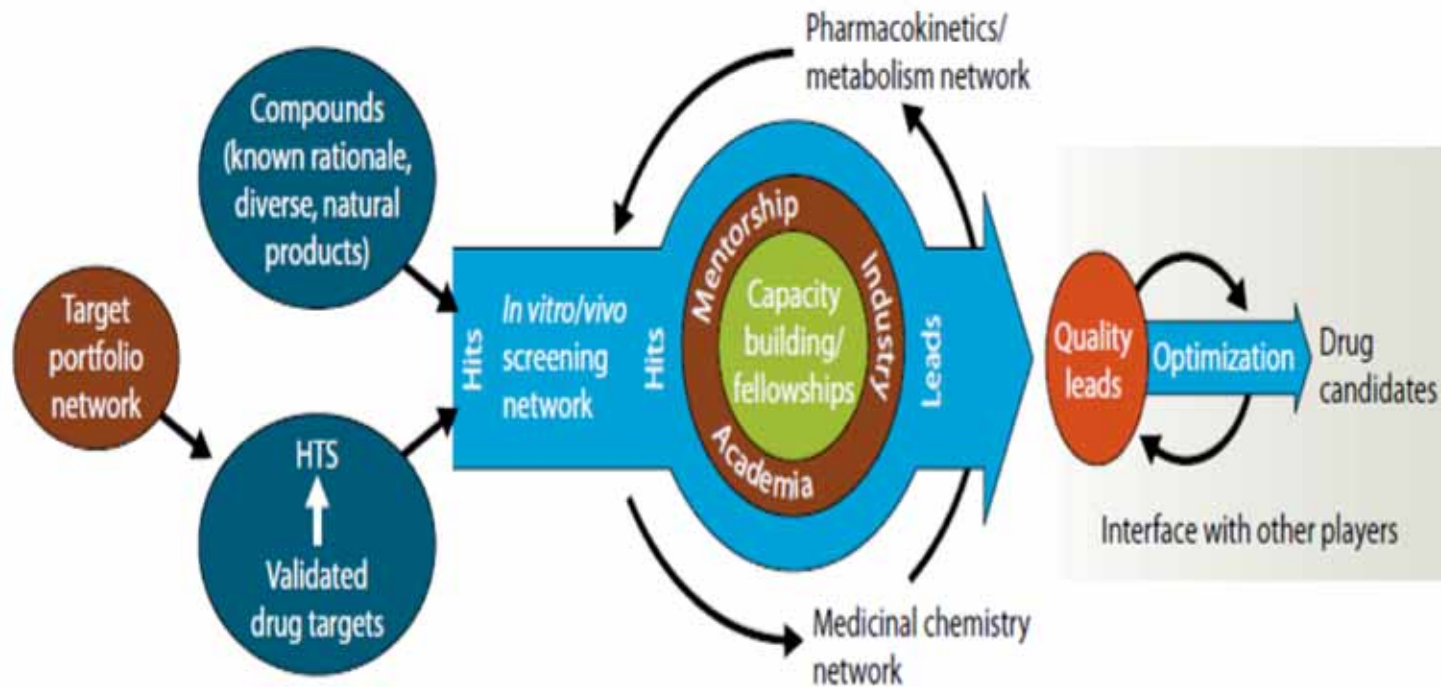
Pharmacokinetics/ metabolism network

Compounds (known rationale, diverse, natural products)

Target portfolio network

HTS

Validated drug targets

Hits

In vitro/vivo screening network

Hits

Mentorship

Industry

Academia

Capacity building/ fellowships

Leads

Quality leads

Optimization

Drug candidates

Interface with other players

Medicinal chemistry network